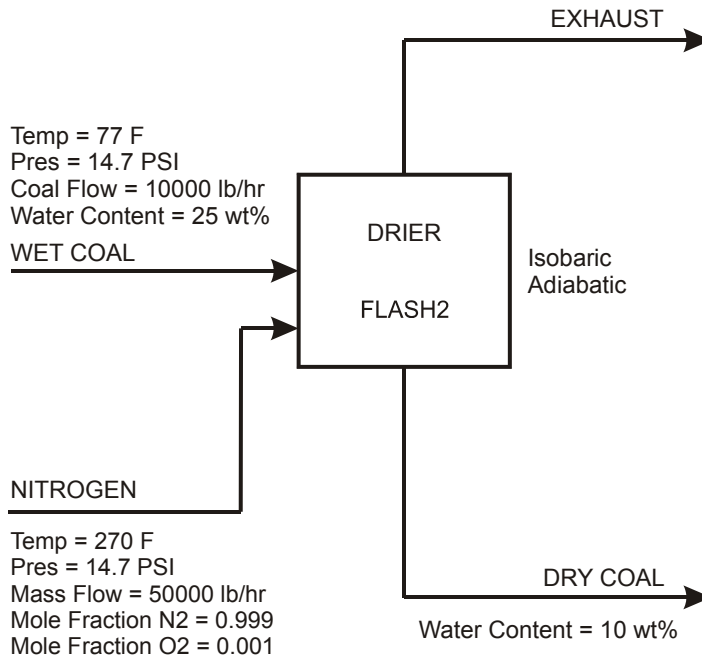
EXHAUST

Temp = 77 F
Pres = 14.7 PSI
Coal Flow = 10000 lb/hr
Water Content = 25 wt%

WET COAL

DRIER

FLASH2

Isobaric
Adiabatic

NITROGEN

Temp = 270 F
Pres = 14.7 PSI
Mass Flow = 50000 lb/hr
Mole Fraction N2 = 0.999
Mole Fraction O2 = 0.001

DRY COAL

Water Content = 10 wt%